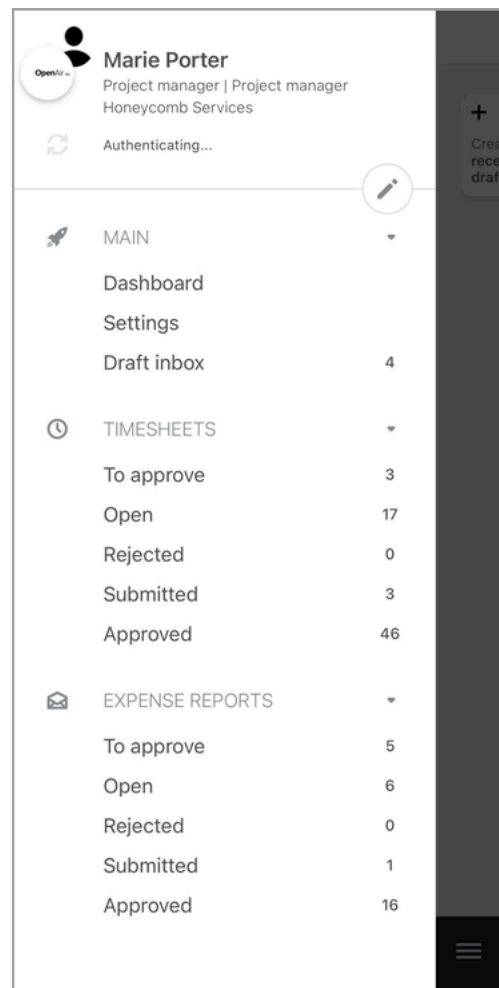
OpenAir

Marie Porter
Project manager | Project manager
Honeycomb Services

Authenticating...

MAIN
Dashboard
Settings
Draft inbox 4

TIMESHEETS
To approve 3
Open 17
Rejected 0
Submitted 3
Approved 46

EXPENSE REPORTS
To approve 5
Open 6
Rejected 0
Submitted 1
Approved 16

+
Crea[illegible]
rece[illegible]
draf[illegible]